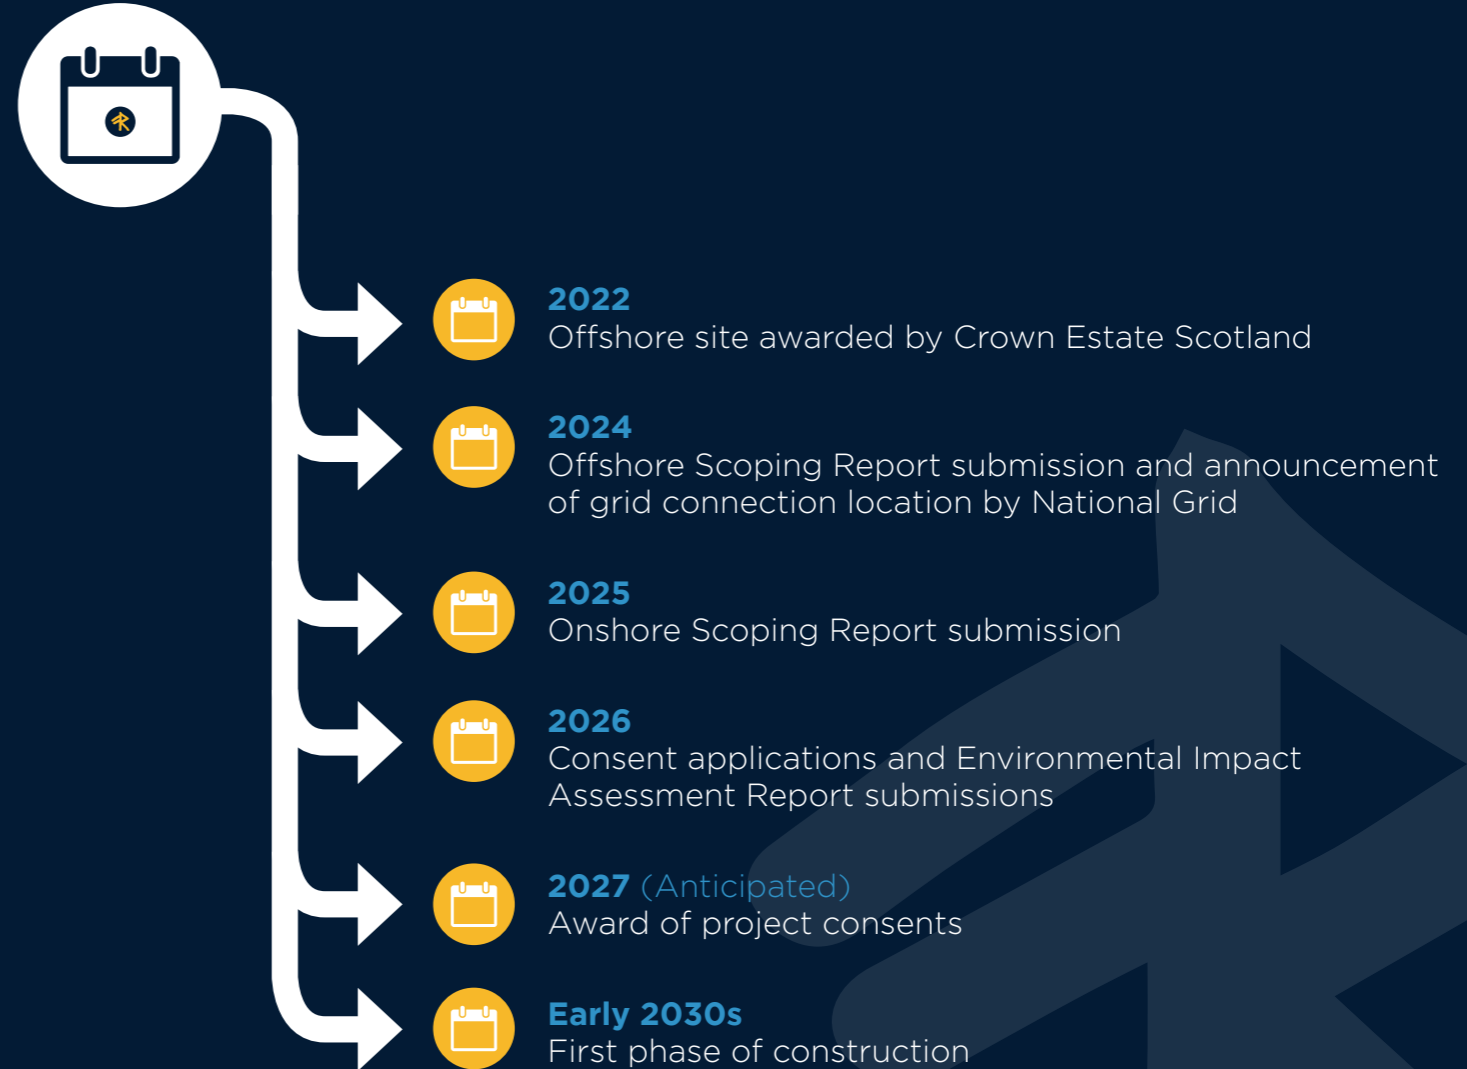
2022
Offshore site awarded by Crown Estate Scotland

2024
Offshore Scoping Report submission and announcement of grid connection location by National Grid

2025
Onshore Scoping Report submission

2026
Consent applications and Environmental Impact Assessment Report submissions

2027 (Anticipated)
Award of project consents

Early 2030s
First phase of construction